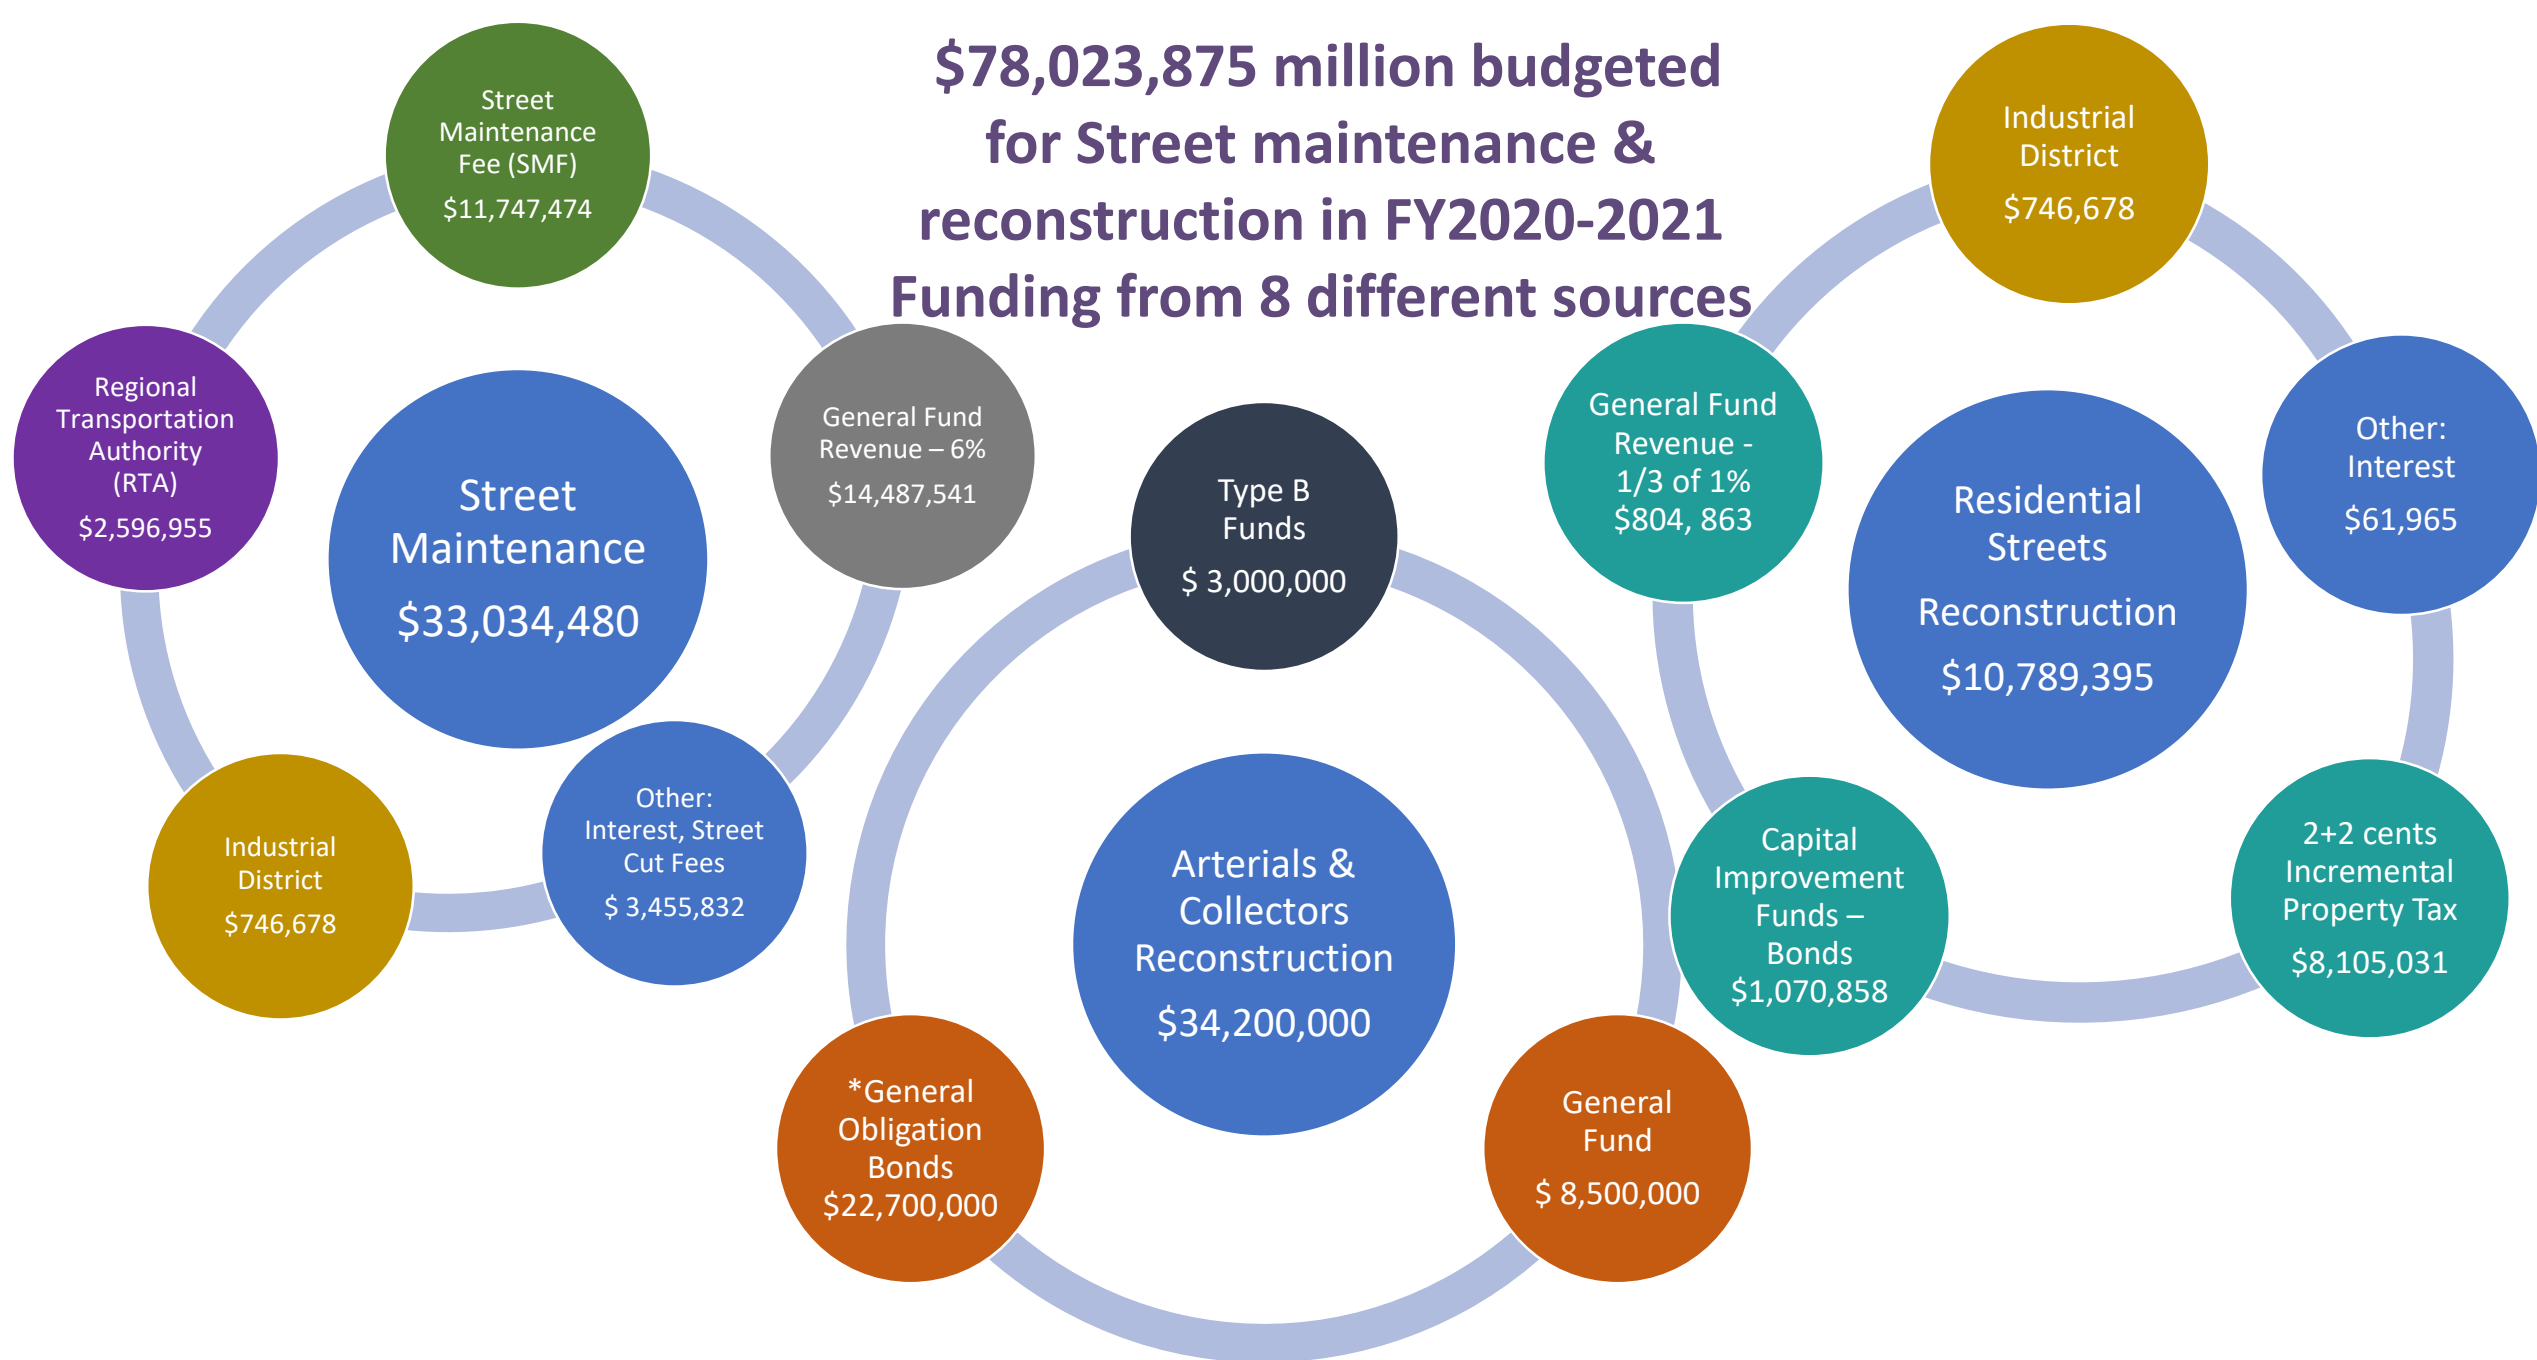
$78,023,875 million budgeted for Street maintenance & reconstruction in FY2020-2021 Funding from 8 different sources

Street Maintenance Fee (SMF) $11,747,474

Regional Transportation Authority (RTA) $2,596,955

Street Maintenance $33,034,480

General Fund Revenue – 6% $14,487,541

Industrial District $746,678

Other: Interest, Street Cut Fees $ 3,455,832

Type B Funds $ 3,000,000

Arterials & Collectors Reconstruction $34,200,000

*General Obligation Bonds $22,700,000

General Fund $ 8,500,000

Industrial District $746,678

General Fund Revenue - 1/3 of 1% $804, 863

Residential Streets Reconstruction $10,789,395

Other: Interest $61,965

Capital Improvement Funds – Bonds $1,070,858

2+2 cents Incremental Property Tax $8,105,031